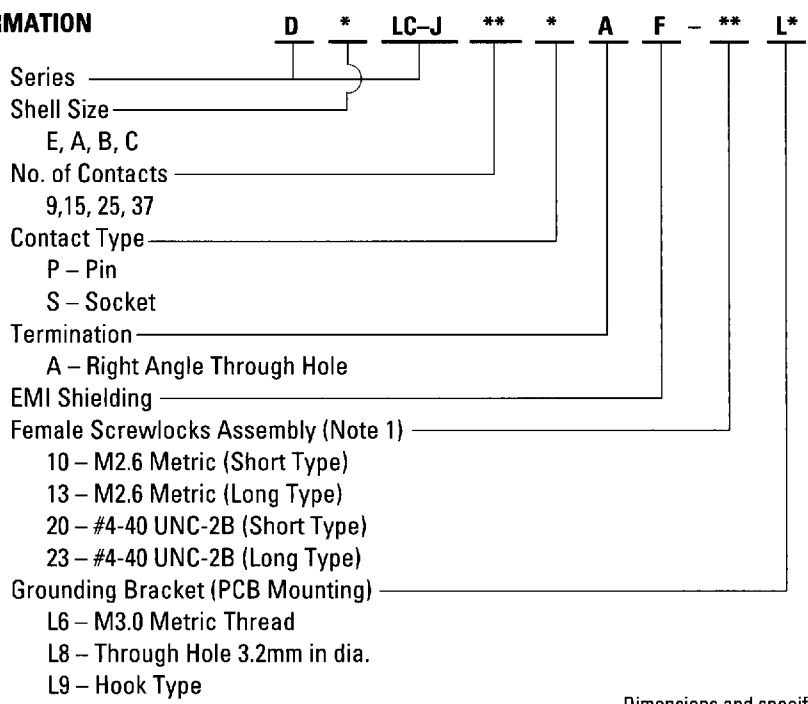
RMATION D * LC–J ** * A F – ** L*

Series
Shell Size
E, A, B, C
No. of Contacts
9,15, 25, 37
Contact Type
P – Pin
S – Socket
Termination
A – Right Angle Through Hole
EMI Shielding
Female Screwlocks Assembly (Note 1)
10 – M2.6 Metric (Short Type)
13 – M2.6 Metric (Long Type)
20 – #4-40 UNC-2B (Short Type)
23 – #4-40 UNC-2B (Long Type)
Grounding Bracket (PCB Mounting)
L6 – M3.0 Metric Thread
L8 – Through Hole 3.2mm in dia.
L9 – Hook Type

Dimensions and specif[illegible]